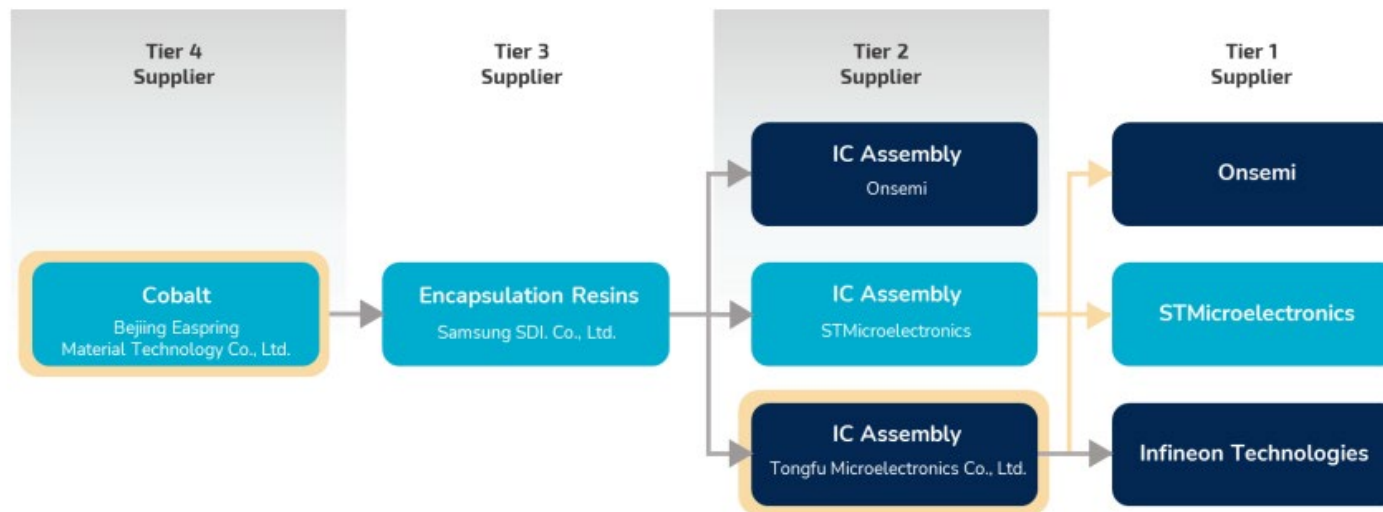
Tier 4
Supplier

Tier 3
Supplier

Tier 2
Supplier

Tier 1
Supplier

Cobalt
Bejiing Easpring
Material Technology Co., Ltd.

Encapsulation Resins
Samsung SDI. Co., Ltd.

IC Assembly
Onsemi

IC Assembly
STMicroelectronics

IC Assembly
Tongfu Microelectronics Co., Ltd.

Onsemi

STMicroelectronics

Infineon Technologies